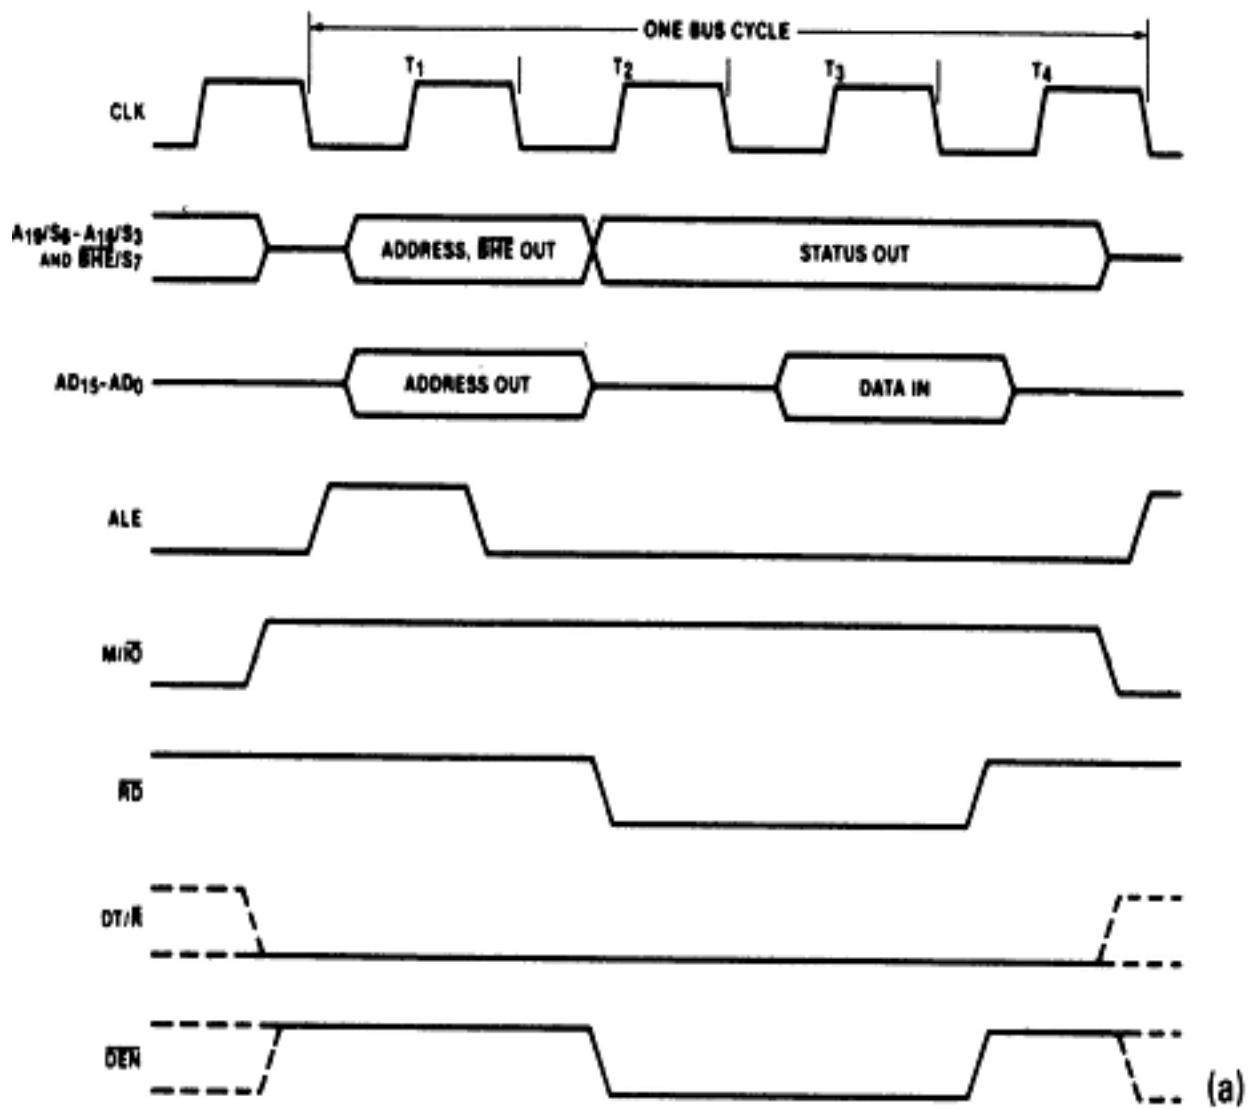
ONE BUS CYCLE

$T_1$ $T_2$ $T_3$ $T_4$

CLK

$A_{19}/S_6 - A_{16}/S_3$ AND $\overline{BHE}/S_7$

ADDRESS, $\overline{BHE}$ OUT

STATUS OUT

$AD_{15}-AD_0$

ADDRESS OUT

DATA IN

ALE

$M/\overline{IO}$

$\overline{RD}$

$DT/\overline{R}$

$\overline{DEN}$

(a)